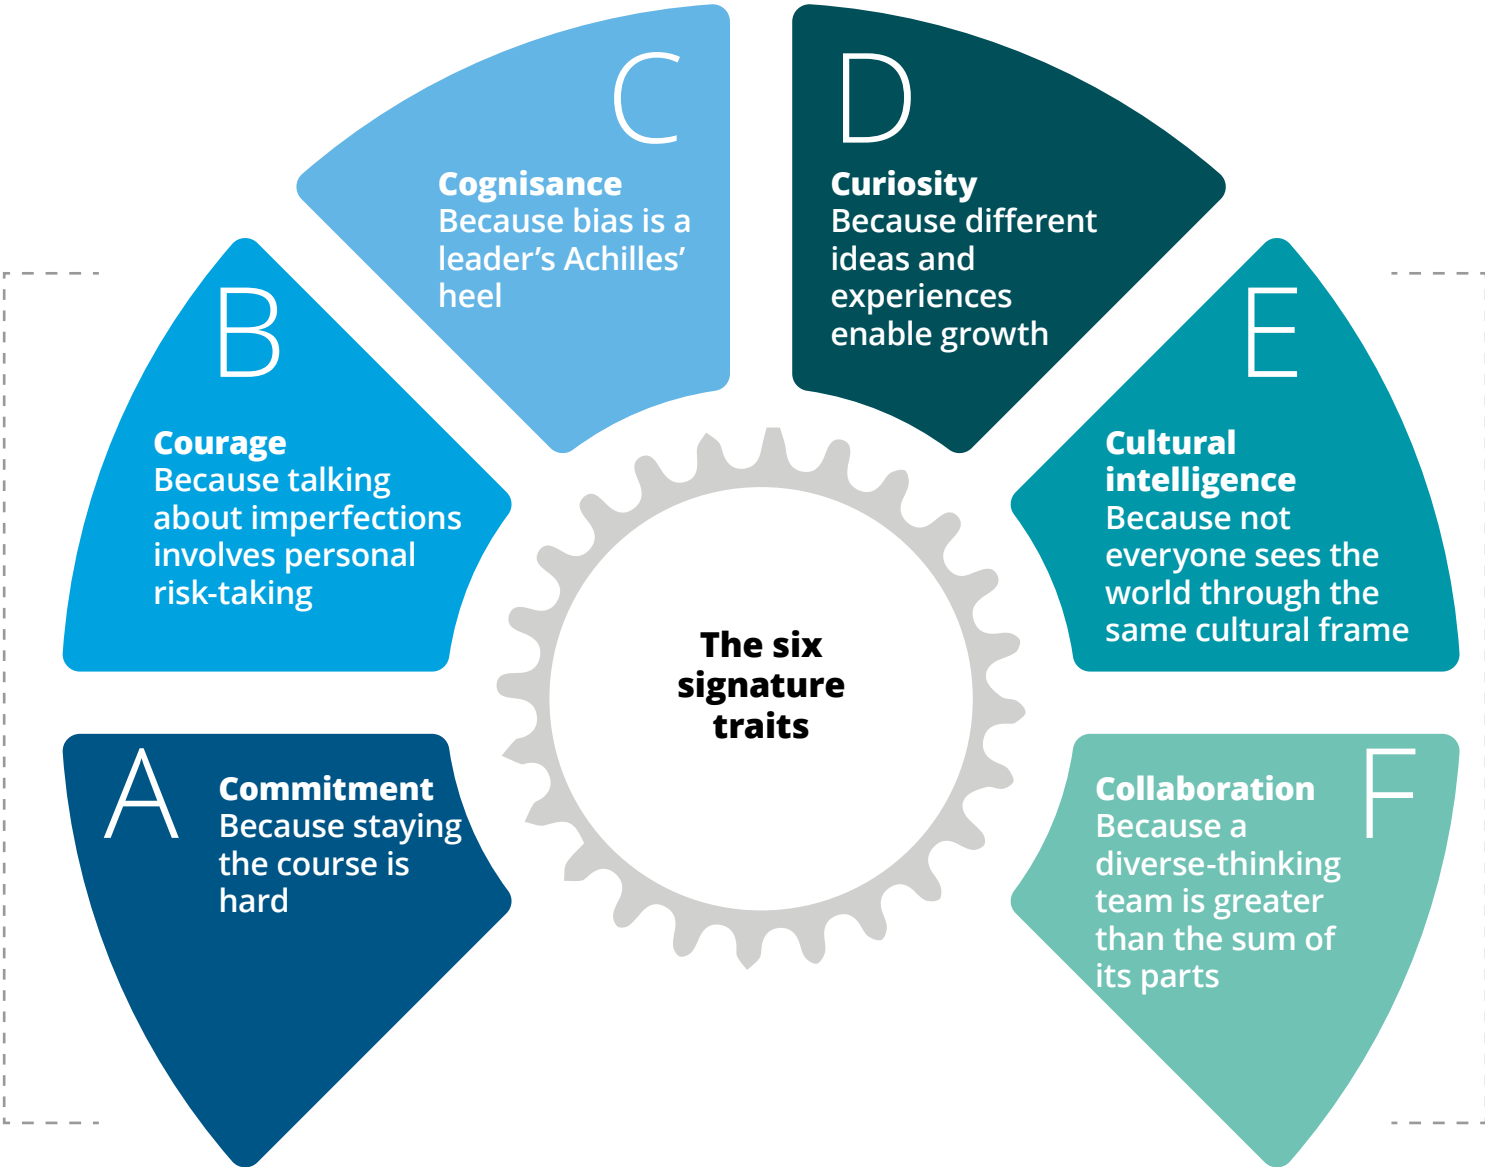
C
Cognisance
Because bias is a leader's Achilles' heel

D
Curiosity
Because different ideas and experiences enable growth

B
Courage
Because talking about imperfections involves personal risk-taking

E
Cultural intelligence
Because not everyone sees the world through the same cultural frame

The six signature traits

A
Commitment
Because staying the course is hard

F
Collaboration
Because a diverse-thinking team is greater than the sum of its parts